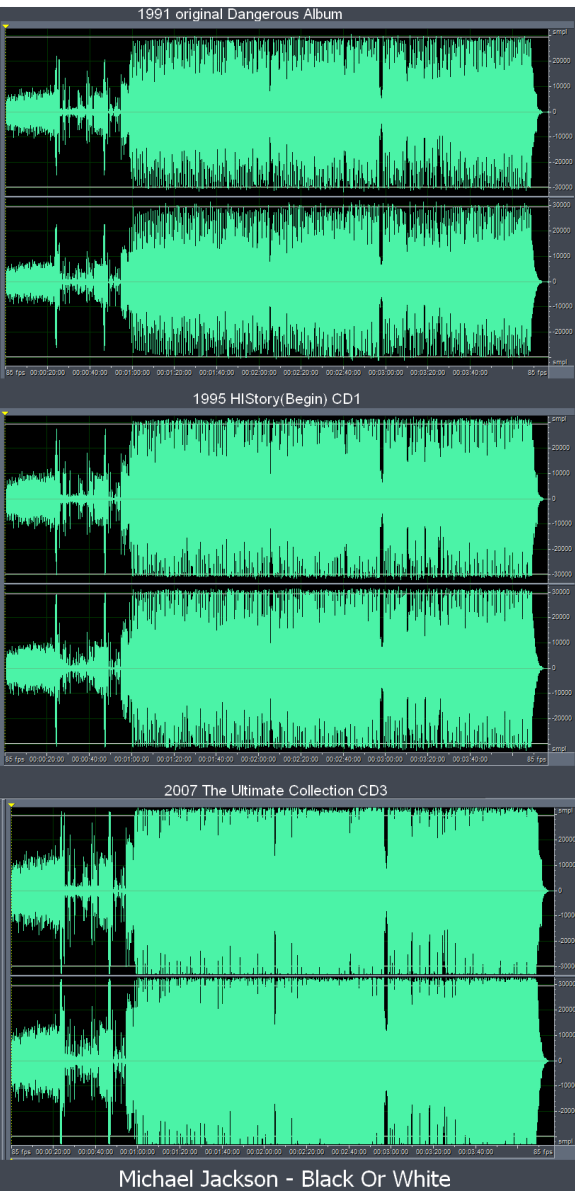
1991 original Dangerous Album

smpl
20000
10000
0
-10000
-20000
-30000
30000
20000
10000
0
-10000
-20000
smpl

85 fps 00:00:20:00 00:00:40:00 00:01:00:00 00:01:20:00 00:01:40:00 00:02:00:00 00:02:20:00 00:02:40:00 00:03:00:00 00:03:20:00 00:03:40:00 85 fps

1995 HIStory(Begin) CD1

smpl
20000
10000
0
-10000
-20000
-30000
30000
20000
10000
0
-10000
-20000
smpl

85 fps 00:00:20:00 00:00:40:00 00:01:00:00 00:01:20:00 00:01:40:00 00:02:00:00 00:02:20:00 00:02:40:00 00:03:00:00 00:03:20:00 00:03:40:00 85 fps

2007 The Ultimate Collection CD3

smpl
20000
10000
0
-1000
-2000
-3000
3000
2000
1000
0
-1000
-2000
smpl

85 fps 00:00:20:00 00:00:40:00 00:01:00:00 00:01:20:00 00:01:40:00 00:02:00:00 00:02:20:00 00:02:40:00 00:03:00:00 00:03:20:00 00:03:40:00 85 fps

Michael Jackson - Black Or White